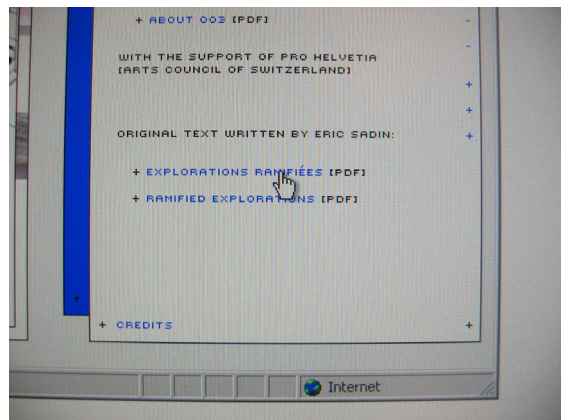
+ ABOUT 003 [PDF]

WITH THE SUPPORT OF PRO HELVETIA [ARTS COUNCIL OF SWITZERLAND]

ORIGINAL TEXT WRITTEN BY ERIC SADIN:

+ EXPLORATIONS RAMIFIÉES [PDF]

+ RAMIFIED EXPLORATIONS [PDF]

+

+ CREDITS

-
-
+
+
+
+

Internet